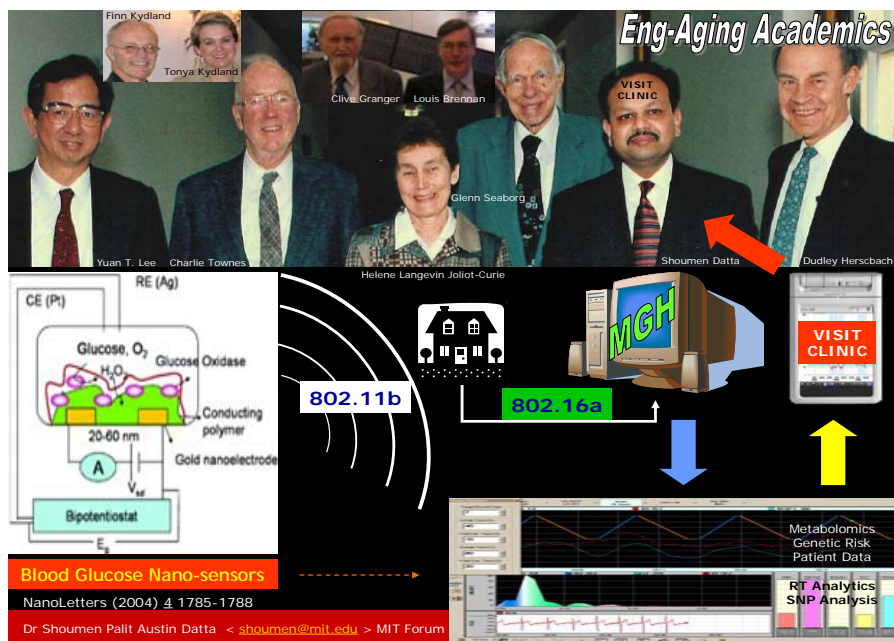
Eng-Aging Academics

Finn Kydland
Tonya Kydland
Clive Granger
Louis Brennan
VISIT CLINIC
Glenn Seaborg
Yuan T. Lee
Charlie Townes
Helene Langevin Joliot-Curie
Shoumen Datta
Dudley Herschbach

CE (Pt)
RE (Ag)
Glucose, $O_2$
Glucose Oxidase
$H_2O_2$
Conducting polymer
20-60 nm
A
Gold nanoelectrode
$V_{ref}$
Bipotentiostat
$E_s$

802.11b
802.16a
MGH
VISIT CLINIC

Metabolomics
Genetic Risk
Patient Data
RT Analytics
SNP Analysis

Blood Glucose Nano-sensors
NanoLetters (2004) 4 1785-1788
Dr Shoumen Palit Austin Datta < shoumen@mit.edu > MIT Forum